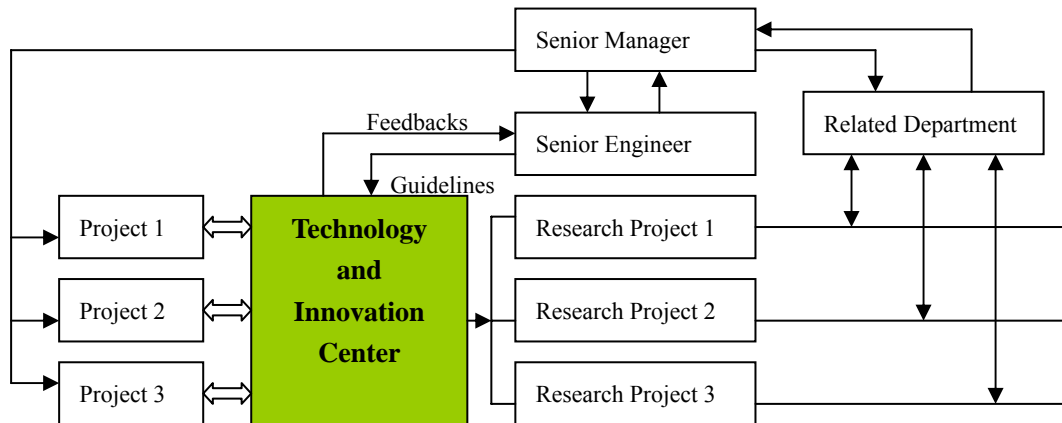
Senior Manager

Related Department

Feedbacks

Senior Engineer

Guidelines

Project 1

Technology and Innovation Center

Research Project 1

Project 2

Research Project 2

Project 3

Research Project 3